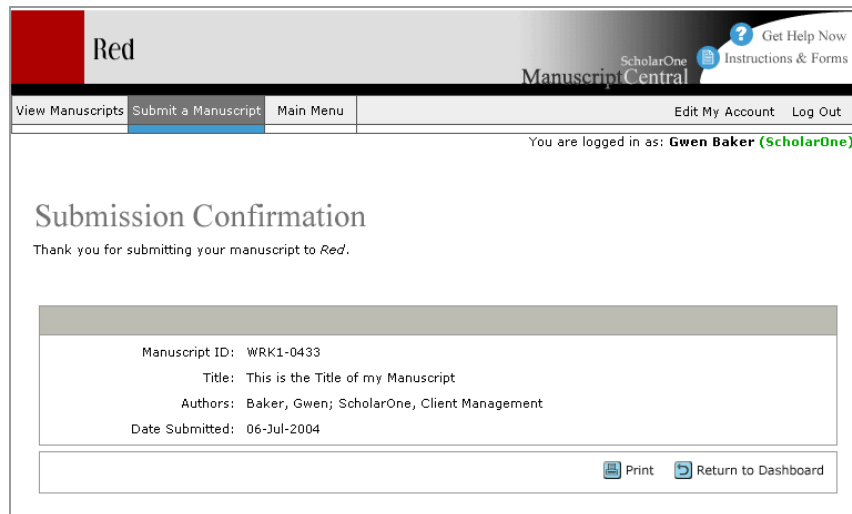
Red

ScholarOne
Manuscript Central

Get Help Now
Instructions & Forms

View Manuscripts | Submit a Manuscript | Main Menu

Edit My Account | Log Out

You are logged in as: **Gwen Baker** (ScholarOne)

Submission Confirmation

Thank you for submitting your manuscript to *Red*.

| | |
|---|---|
| Manuscript ID: | WRK1-0433 |
| Title: | This is the Title of my Manuscript |
| Authors: | Baker, Gwen; ScholarOne, Client Management |
| Date Submitted: | 06-Jul-2004 |

Print | Return to Dashboard